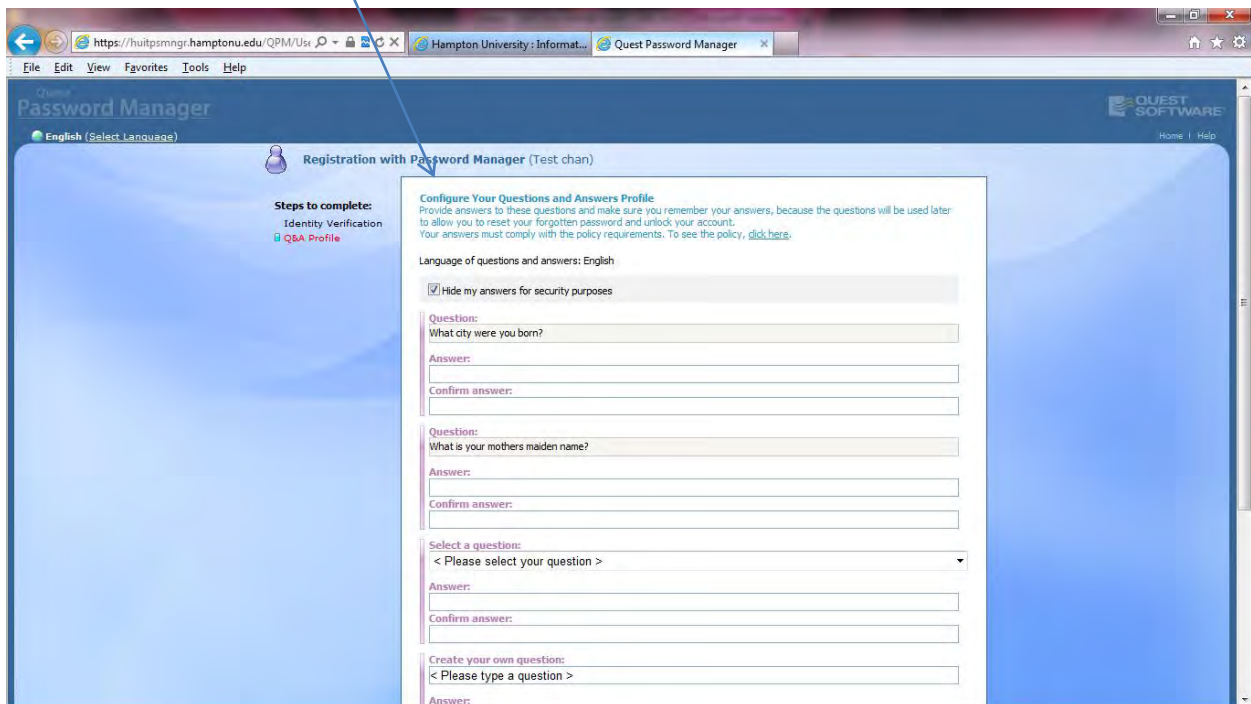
https://huitpsmngr.hamptonu.edu/QPM/Use

Hampton University : Informat...

Quest Password Manager

File Edit View Favorites Tools Help

Quest
Password Manager

QUEST SOFTWARE

English (Select Language)

Home | Help

Registration with Password Manager (Test chan)

Steps to complete:
Identity Verification
Q&A Profile

Configure Your Questions and Answers Profile
Provide answers to these questions and make sure you remember your answers, because the questions will be used later to allow you to reset your forgotten password and unlock your account.
Your answers must comply with the policy requirements. To see the policy, click here.

Language of questions and answers: English

Hide my answers for security purposes

Question:
What city were you born?

Answer:

Confirm answer:

Question:
What is your mothers maiden name?

Answer:

Confirm answer:

Select a question:
< Please select your question >

Answer:

Confirm answer:

Create your own question:
< Please type a question >

Answer: